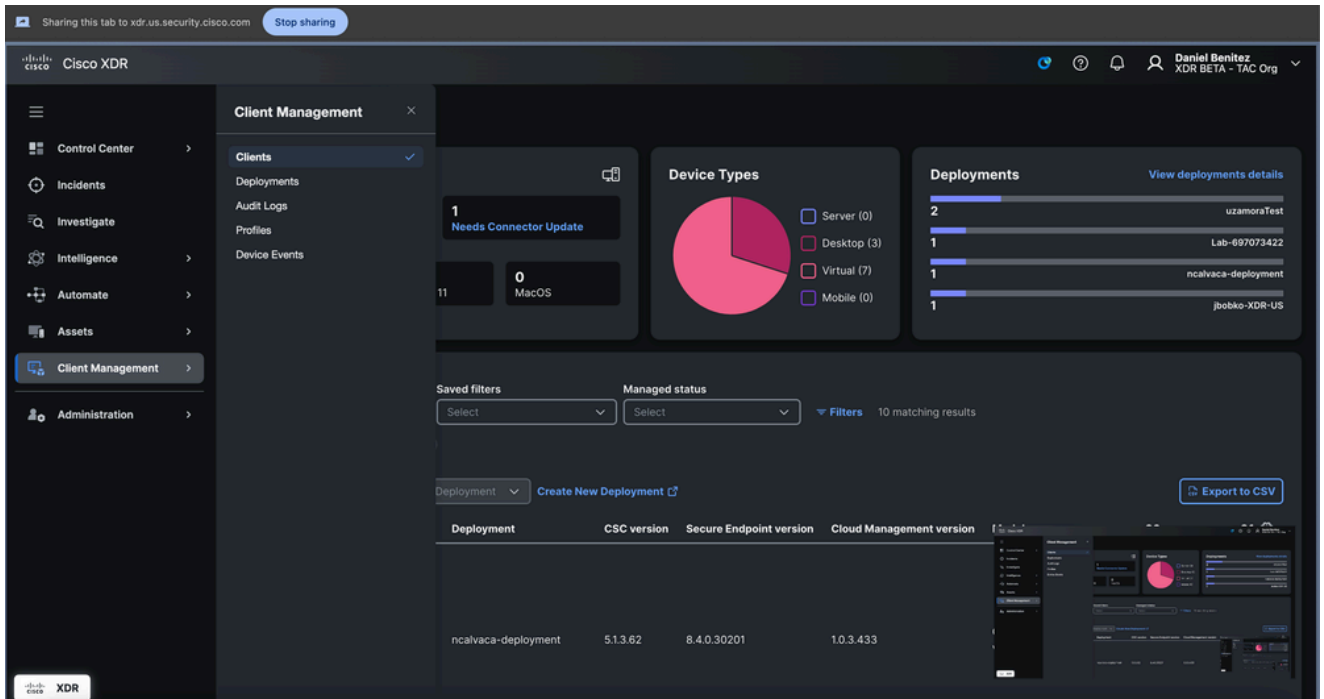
Sharing this tab to xdr.us.security.cisco.com Stop sharing

cisco Cisco XDR

Daniel Benitez
XDR BETA - TAC Org

Control Center
Incidents
Investigate
Intelligence
Automate
Assets
Client Management
Administration

Client Management

Clients
Deployments
Audit Logs
Profiles
Device Events

1
Needs Connector Update

11

0
MacOS

Device Types

Server (0)
Desktop (3)
Virtual (7)
Mobile (0)

Deployments
View deployments details

2 uzamoraTest
1 Lab-697073422
1 ncalvaca-deployment
1 jbobko-XDR-US

Saved filters
Select

Managed status
Select

Filters 10 matching results

Deployment

Create New Deployment

Export to CSV

| Deployment | CSC version | Secure Endpoint version | Cloud Management version |
|---|---|---|---|
| ncalvaca-deployment | 5.1.3.62 | 8.4.0.30201 | 1.0.3.433 |

cisco XDR